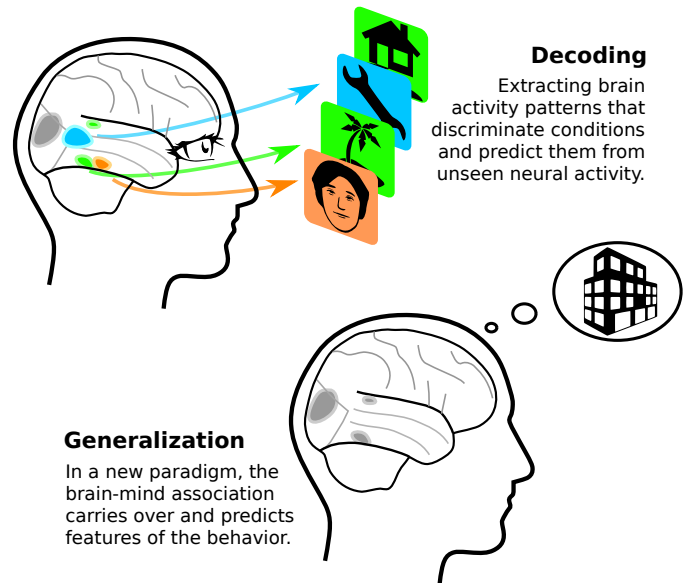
Decoding

Extracting brain activity patterns that discriminate conditions and predict them from unseen neural activity.

Generalization

In a new paradigm, the brain-mind association carries over and predicts features of the behavior.